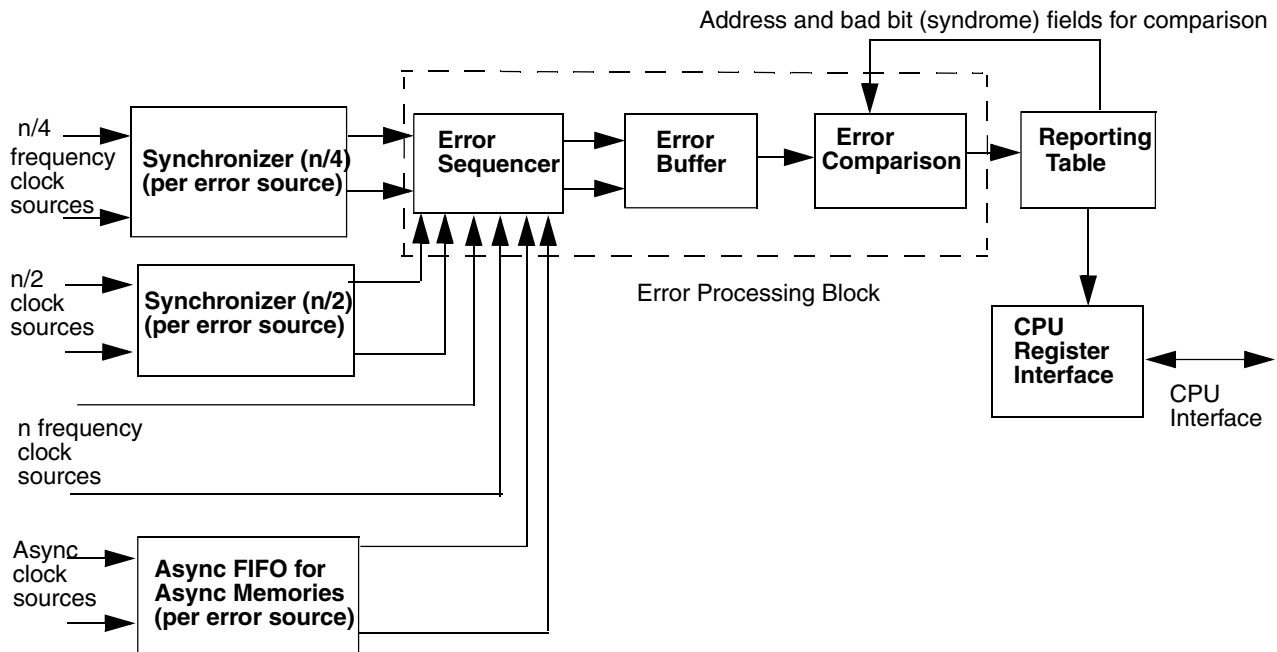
Address and bad bit (syndrome) fields for comparison

n/4 frequency clock sources

Synchronizer (n/4) (per error source)

Error Sequencer

Error Buffer

Error Comparison

Reporting Table

n/2 clock sources

Synchronizer (n/2) (per error source)

Error Processing Block

CPU Register Interface

CPU Interface

n frequency clock sources

Async clock sources

Async FIFO for Async Memories (per error source)